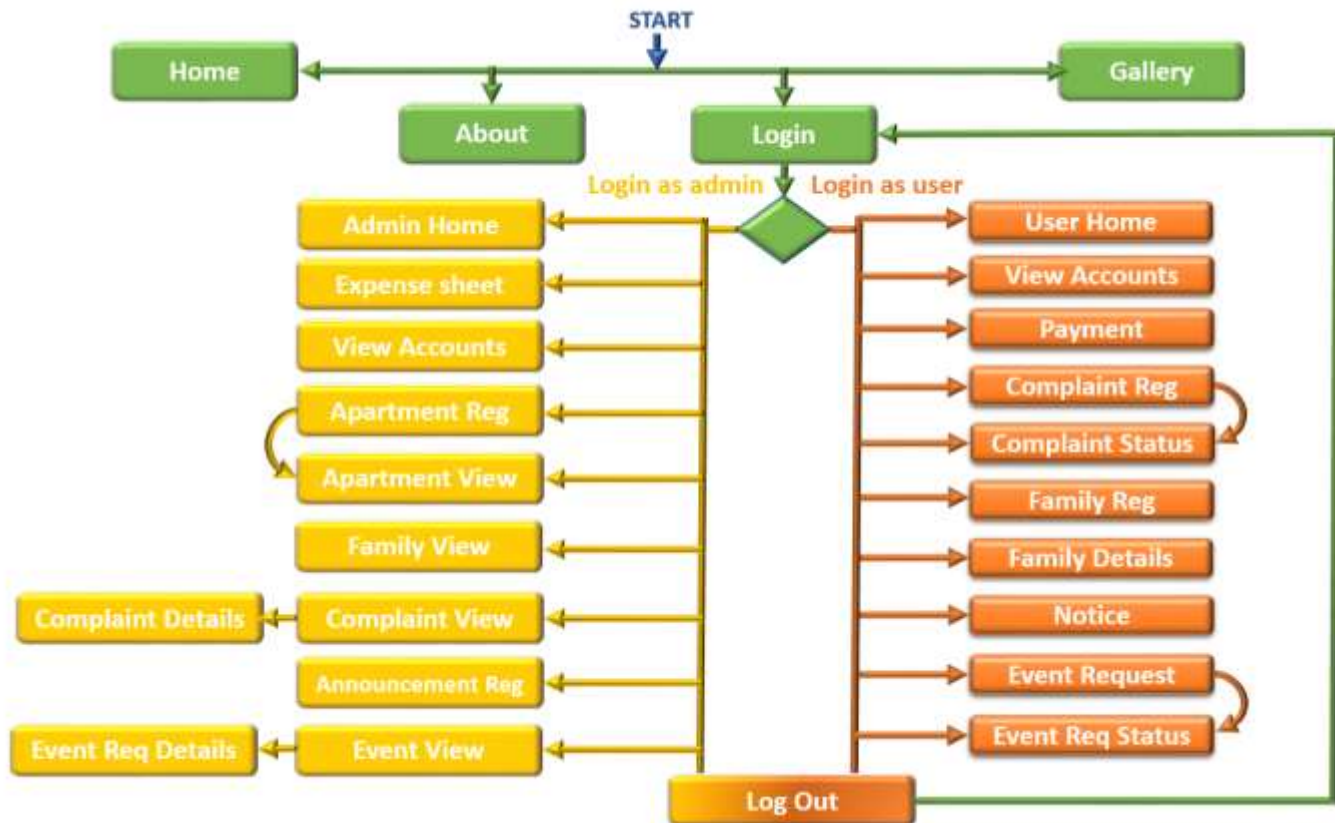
START

Home

Gallery

About

Login

Login as admin

Login as user

Admin Home

Expense sheet

View Accounts

Apartment Reg

Apartment View

Family View

Complaint Details

Complaint View

Announcement Reg

Event Req Details

Event View

User Home

View Accounts

Payment

Complaint Reg

Complaint Status

Family Reg

Family Details

Notice

Event Request

Event Req Status

Log Out